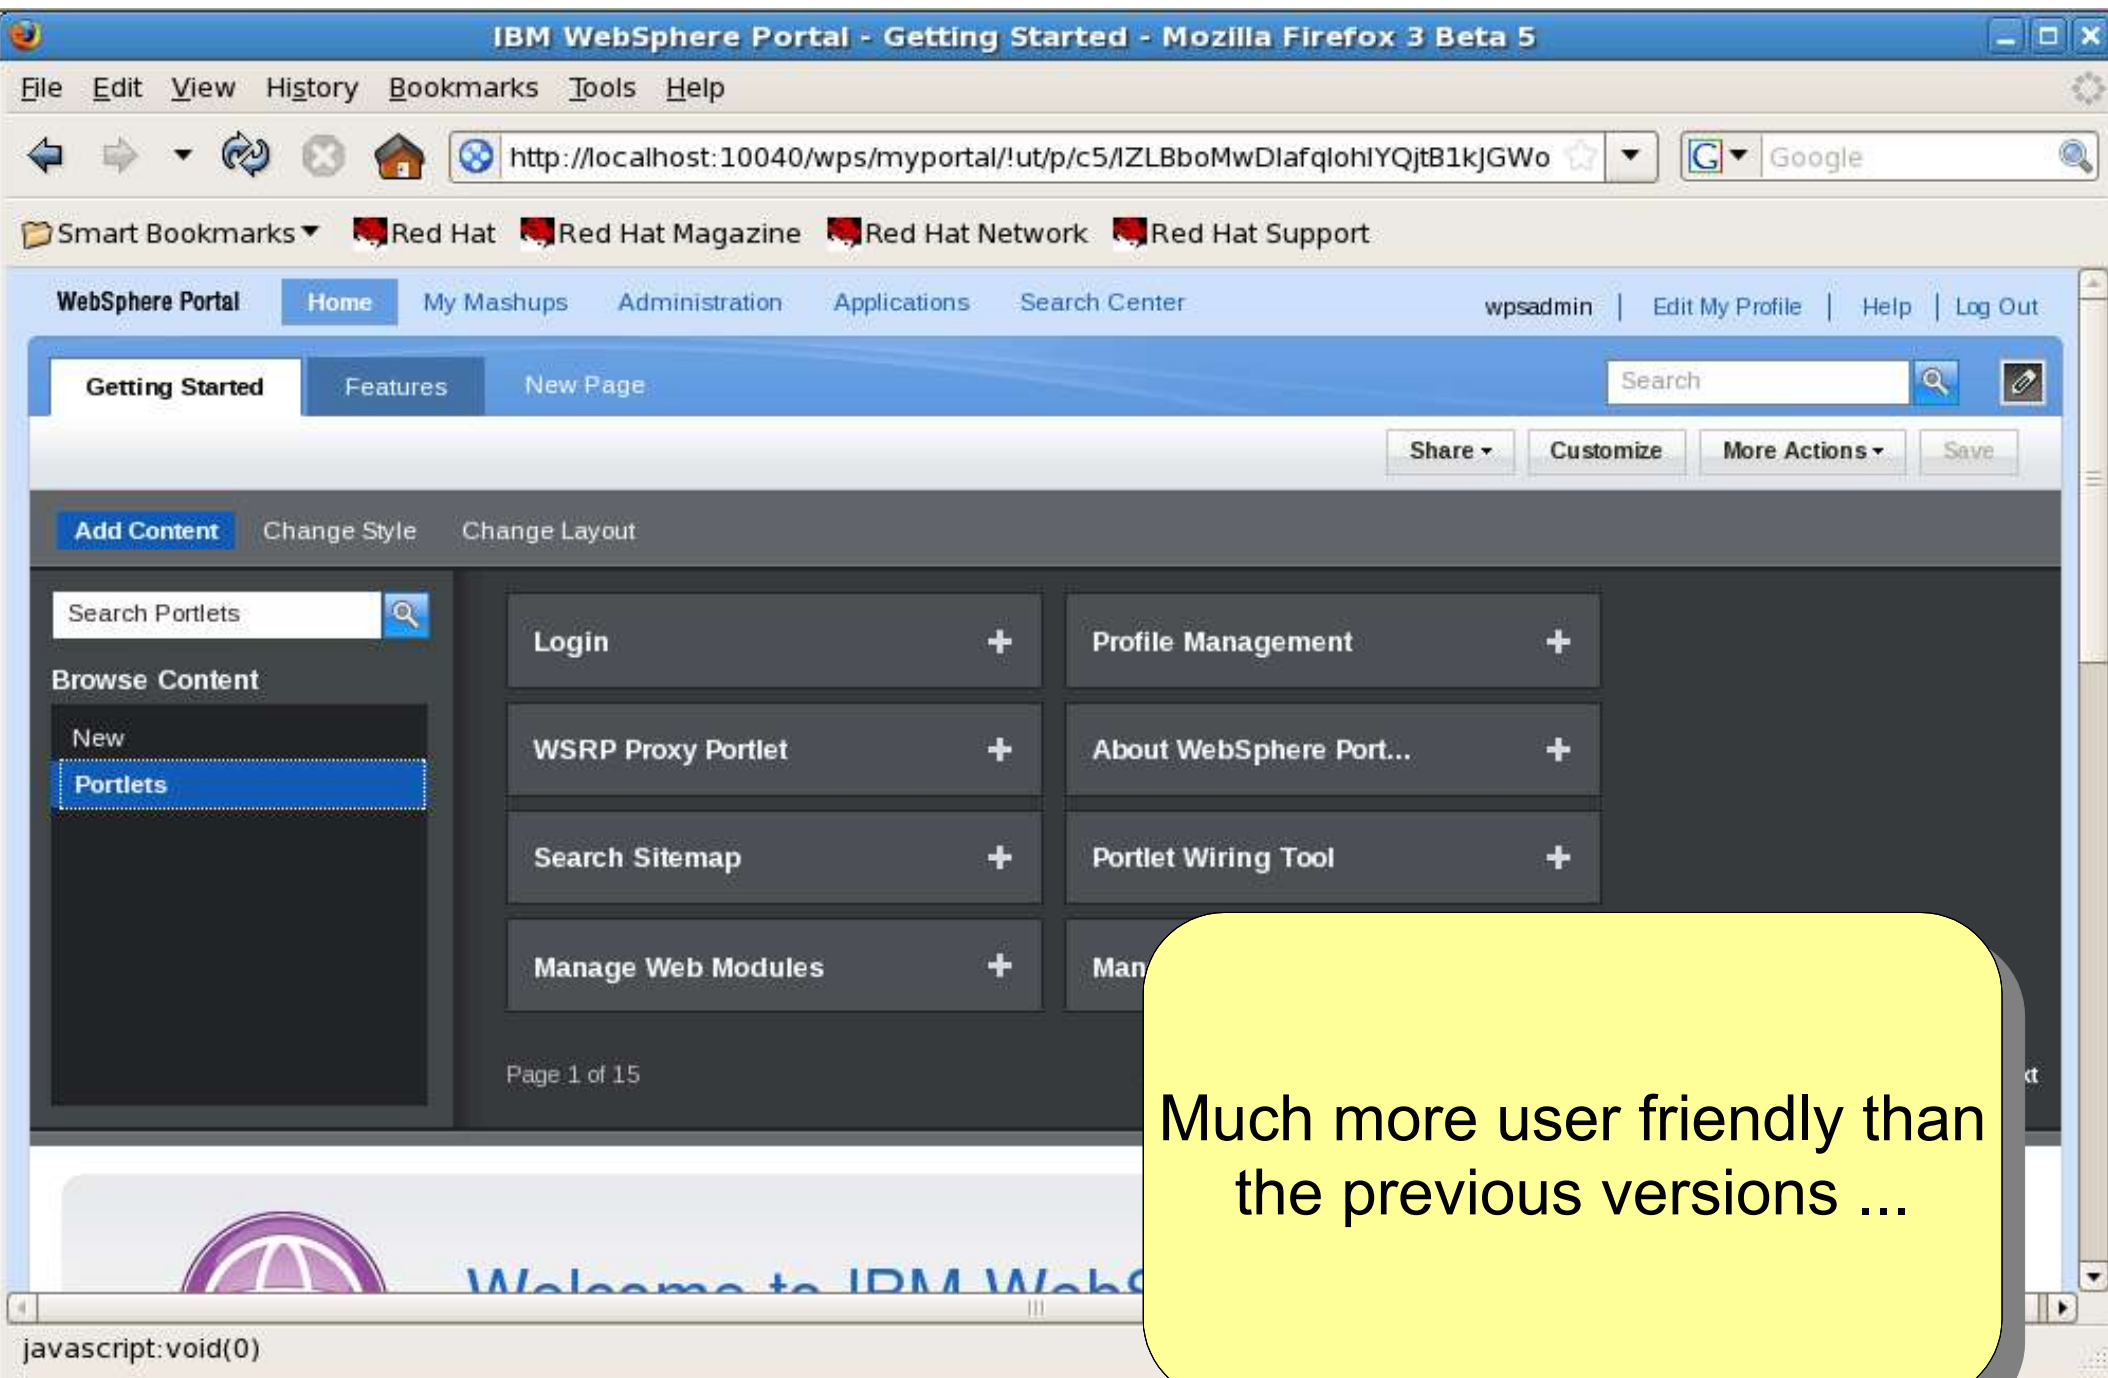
IBM WebSphere Portal - Getting Started - Mozilla Firefox 3 Beta 5

File Edit View History Bookmarks Tools Help

http://localhost:10040/wps/myportal/!ut/p/c5/lZLBboMwDlafqlohlYQjtB1kJGWo

Google

Smart Bookmarks Red Hat Red Hat Magazine Red Hat Network Red Hat Support

WebSphere Portal Home My Mashups Administration Applications Search Center wpsadmin | Edit My Profile | Help | Log Out

Getting Started Features New Page

Search

Share Customize More Actions Save

Add Content Change Style Change Layout

Search Portlets

Browse Content

New

Portlets

Login +

Profile Management +

WSRP Proxy Portlet +

About WebSphere Port... +

Search Sitemap +

Portlet Wiring Tool +

Manage Web Modules +

Man

Page 1 of 15

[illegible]t

Welcome to IBM WebS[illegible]

Much more user friendly than the previous versions ...

javascript:void(0)